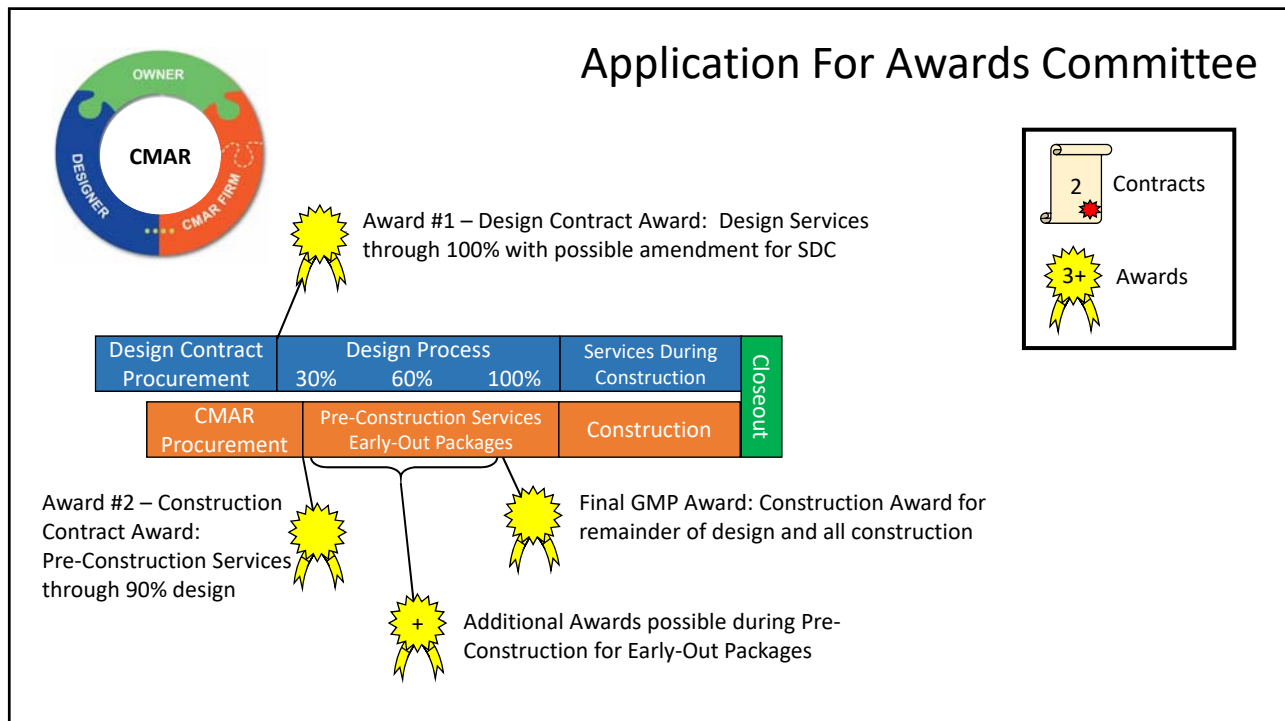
Application For Awards Committee

OWNER
CMAR
DESIGNER
CMAR FIRM

2 Contracts

3+ Awards

Award #1 – Design Contract Award: Design Services through 100% with possible amendment for SDC

Design Contract Procurement
Design Process
30% 60% 100%
Services During Construction
Closeout
CMAR Procurement
Pre-Construction Services Early-Out Packages
Construction

Award #2 – Construction Contract Award: Pre-Construction Services through 90% design

Final GMP Award: Construction Award for remainder of design and all construction

+

Additional Awards possible during Pre-Construction for Early-Out Packages